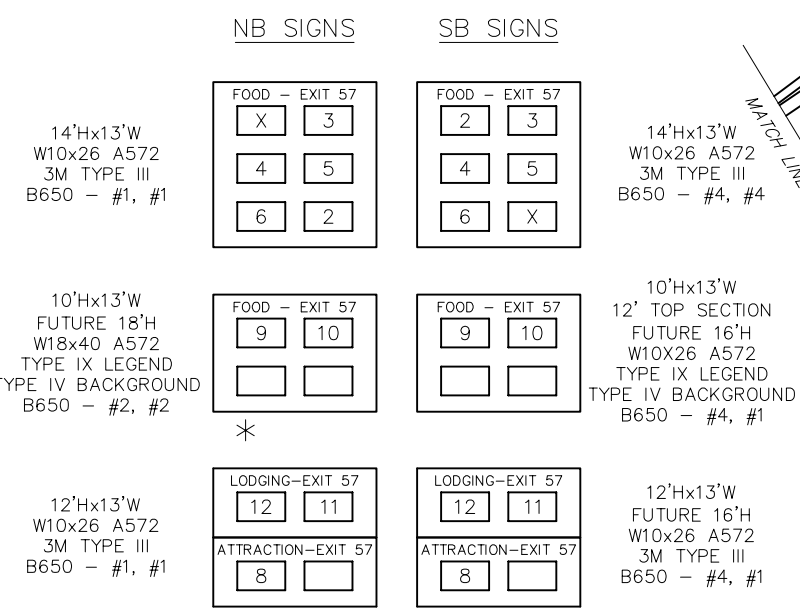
NB SIGNS

SB SIGNS

MATCH LINE

14'Hx13'W
W10x26 A572
3M TYPE III
B650 – #1, #1

FOOD – EXIT 57
X 3
4 5
6 2

FOOD – EXIT 57
2 3
4 5
6 X

14'Hx13'W
W10x26 A572
3M TYPE III
B650 – #4, #4

10'Hx13'W
FUTURE 18'H
W18x40 A572
TYPE IX LEGEND
TYPE IV BACKGROUND
B650 – #2, #2

FOOD – EXIT 57
9 10

*

FOOD – EXIT 57
9 10

10'Hx13'W
12' TOP SECTION
FUTURE 16'H
W10X26 A572
TYPE IX LEGEND
TYPE IV BACKGROUND
B650 – #4, #1

12'Hx13'W
W10x26 A572
3M TYPE III
B650 – #1, #1

LODGING–EXIT 57
12 11
ATTRACTION–EXIT 57
8

LODGING–EXIT 57
12 11
ATTRACTION–EXIT 57
8

12'Hx13'W
FUTURE 16'H
W10x26 A572
3M TYPE III
B650 – #4, #1